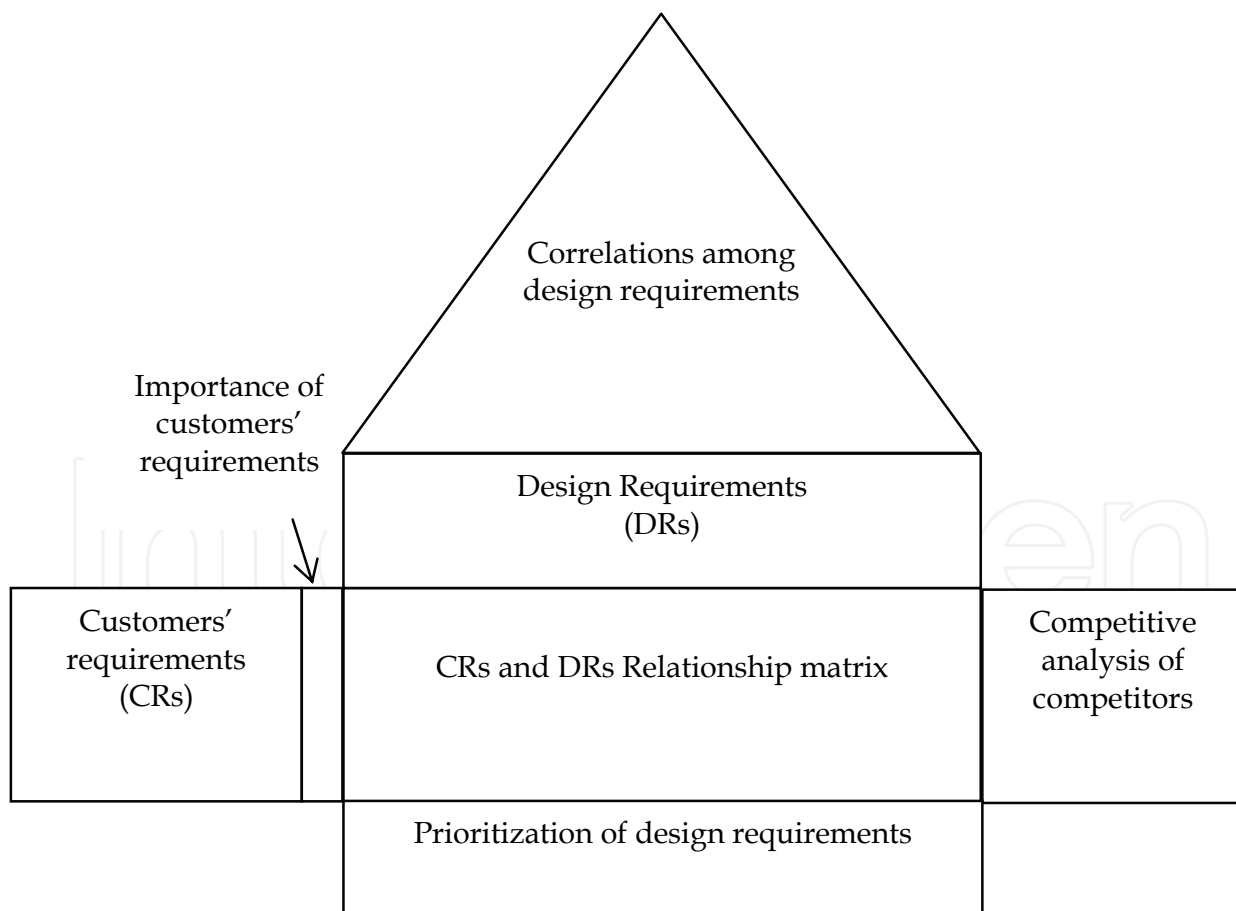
Correlations among design requirements

Importance of customers' requirements

Design Requirements (DRs)

Customers' requirements (CRs)

CRs and DRs Relationship matrix

Competitive analysis of competitors

Prioritization of design requirements